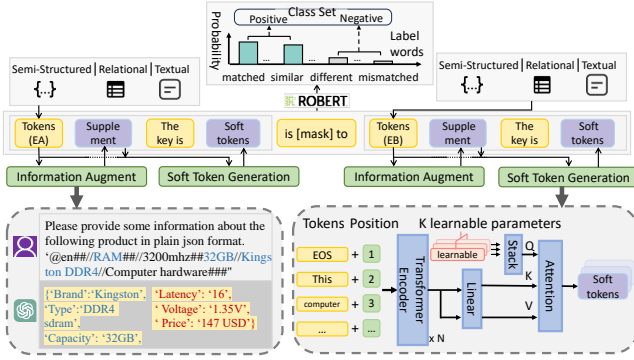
Class Set
Positive
Negative
Probability
Label words
matched similar ... different mismatched

Semi-Structured | Relational | Textual
{...}

Semi-Structured | Relational | Textual
{...}

ROBERT

Tokens (EA)
Supplement
The key is
Soft tokens
is [mask] to
Tokens (EB)
Supplement
The key is
Soft tokens

Information Augment
Soft Token Generation
Information Augment
Soft Token Generation

Please provide some information about the following product in plain json format. '@en##//RAM##//3200mhz##32GB//Kingston DDR4//Computer hardware###'

{'Brand':'Kingston', 'Type':'DDR4 sdram', 'Capacity': '32GB', 'Latency': '16', 'Voltage': '1.35V', 'Price': '147 USD'}

Tokens Position
K learnable parameters
EOS + 1
This + 2
computer + 3
... + ...
Transformer Encoder
x N
learnable
Stack
Q
Linear
K
V
Attention
Soft tokens